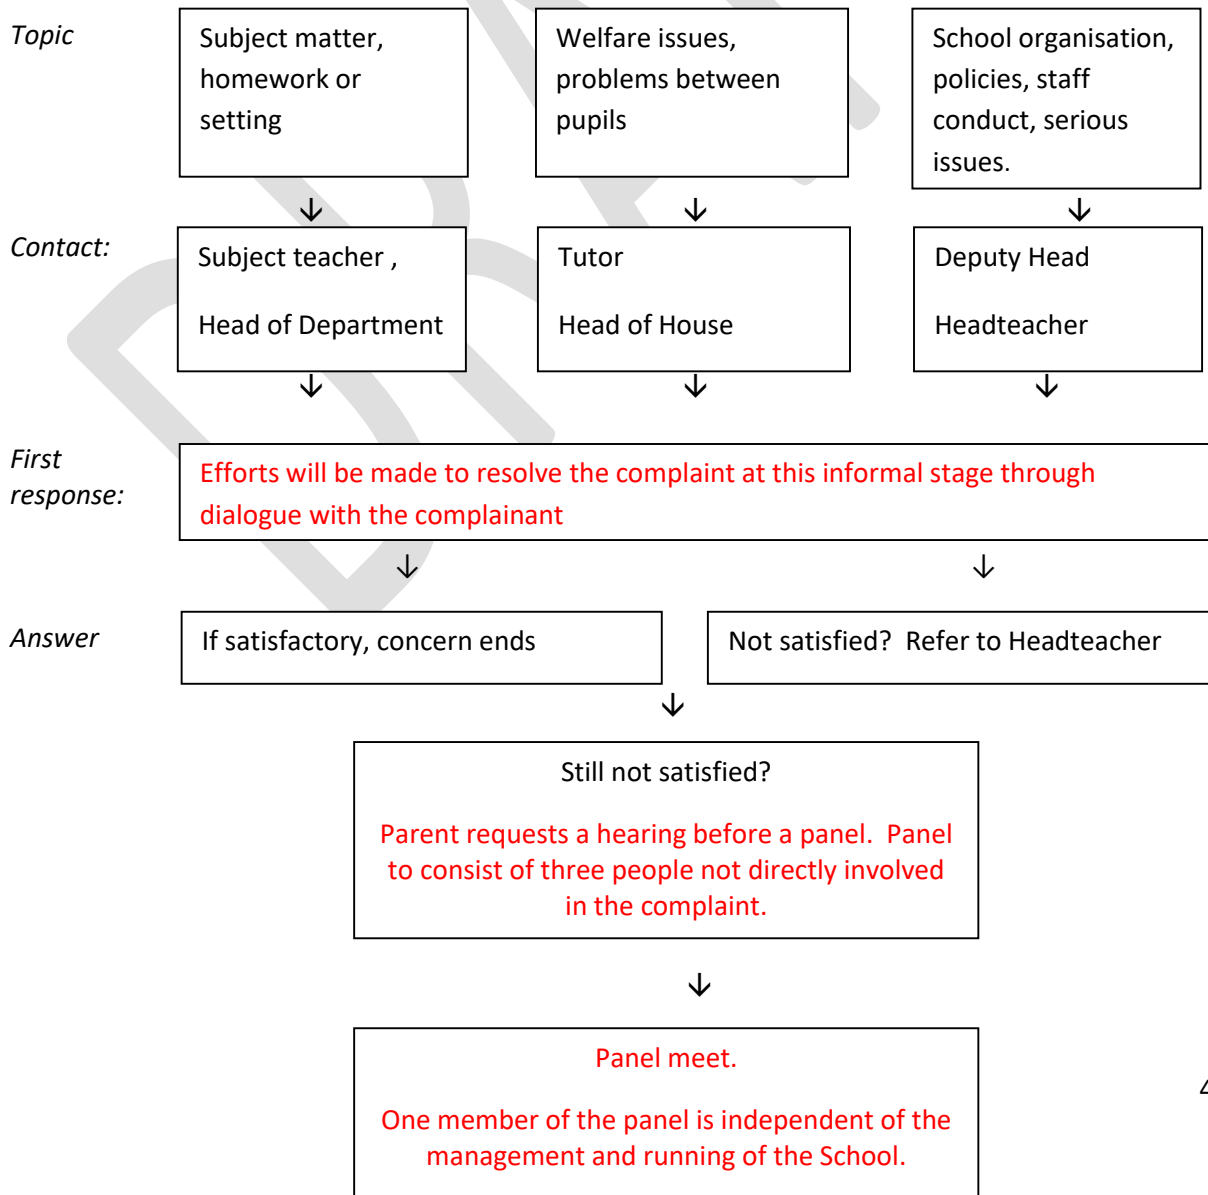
Topic

Subject matter, homework or setting

Welfare issues, problems between pupils

School organisation, policies, staff conduct, serious issues.

Contact:

Subject teacher ,

Head of Department

Tutor

Head of House

Deputy Head

Headteacher

First response:

Efforts will be made to resolve the complaint at this informal stage through dialogue with the complainant

Answer

If satisfactory, concern ends

Not satisfied? Refer to Headteacher

Still not satisfied?

Parent requests a hearing before a panel. Panel to consist of three people not directly involved in the complaint.

Panel meet.

One member of the panel is independent of the management and running of the School.

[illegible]